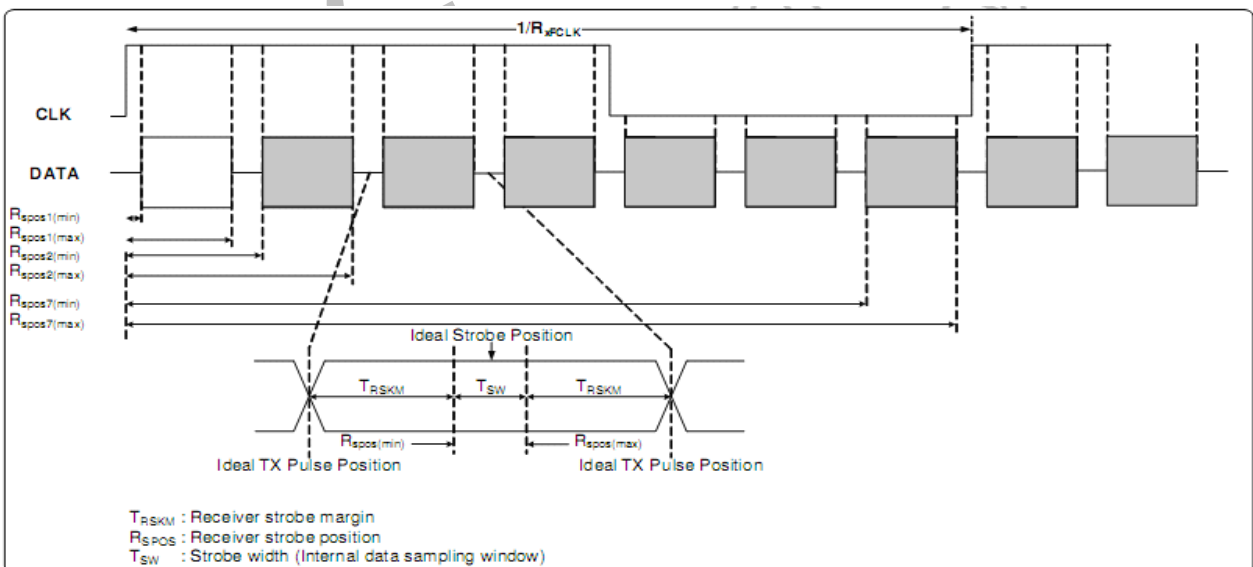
$1/R_{xFCLK}$

CLK

DATA

$R_{spos1(min)}$
$R_{spos1(max)}$
$R_{spos2(min)}$
$R_{spos2(max)}$
$R_{spos7(min)}$
$R_{spos7(max)}$

Ideal Strobe Position

$T_{RSKM}$ $T_{SW}$ $T_{RSKM}$

$R_{spos(min)}$ $R_{spos(max)}$

Ideal TX Pulse Position Ideal TX Pulse Position

$T_{RSKM}$ : Receiver strobe margin
$R_{SPOS}$ : Receiver strobe position
$T_{SW}$ : Strobe width (Internal data sampling window)